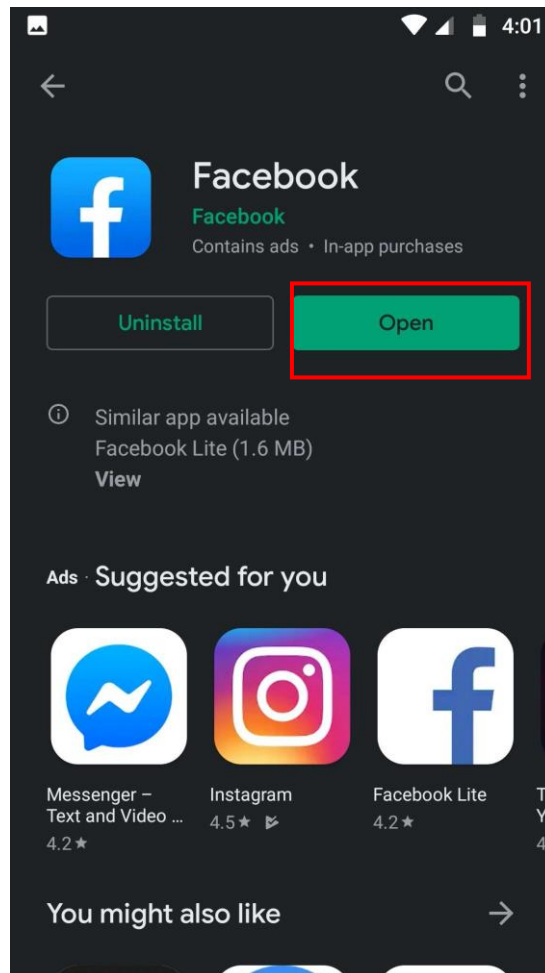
4:01

Facebook
Facebook
Contains ads • In-app purchases

Uninstall
Open

Similar app available
Facebook Lite (1.6 MB)
View

Ads · Suggested for you

Messenger – Text and Video ...
4.2★

Instagram
4.5★

Facebook Lite
4.2★

You might also like